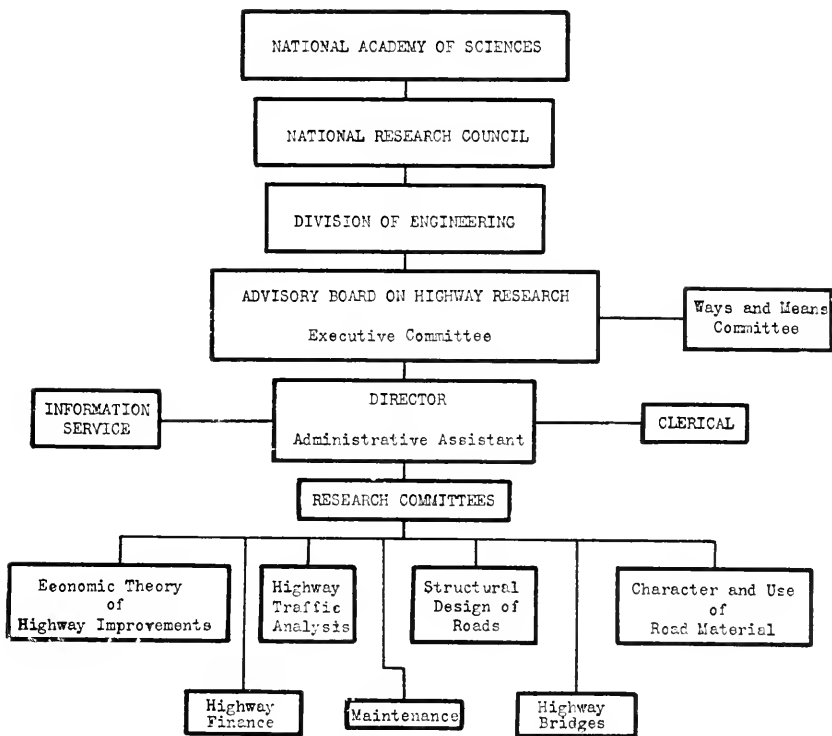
NATIONAL ACADEMY OF SCIENCES

NATIONAL RESEARCH COUNCIL

DIVISION OF ENGINEERING

ADVISORY BOARD ON HIGHWAY RESEARCH
Executive Committee

Ways and Means Committee

INFORMATION SERVICE

DIRECTOR
Administrative Assistant

CLERICAL

RESEARCH COMMITTEES

Economic Theory of Highway Improvements

Highway Traffic Analysis

Structural Design of Roads

Character and Use of Road Material

Highway Finance

Maintenance

Highway Bridges